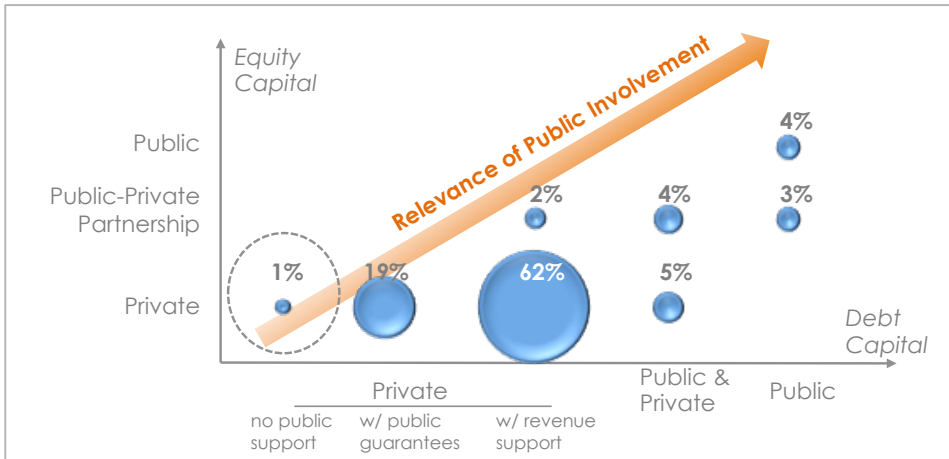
Equity Capital

Relevance of Public Involvement

Public

Public-Private Partnership

Private

4%

2%

4%

3%

1%

19%

62%

5%

Debt Capital

Private

no public support

w/ public guarantees

w/ revenue support

Public & Private

Public